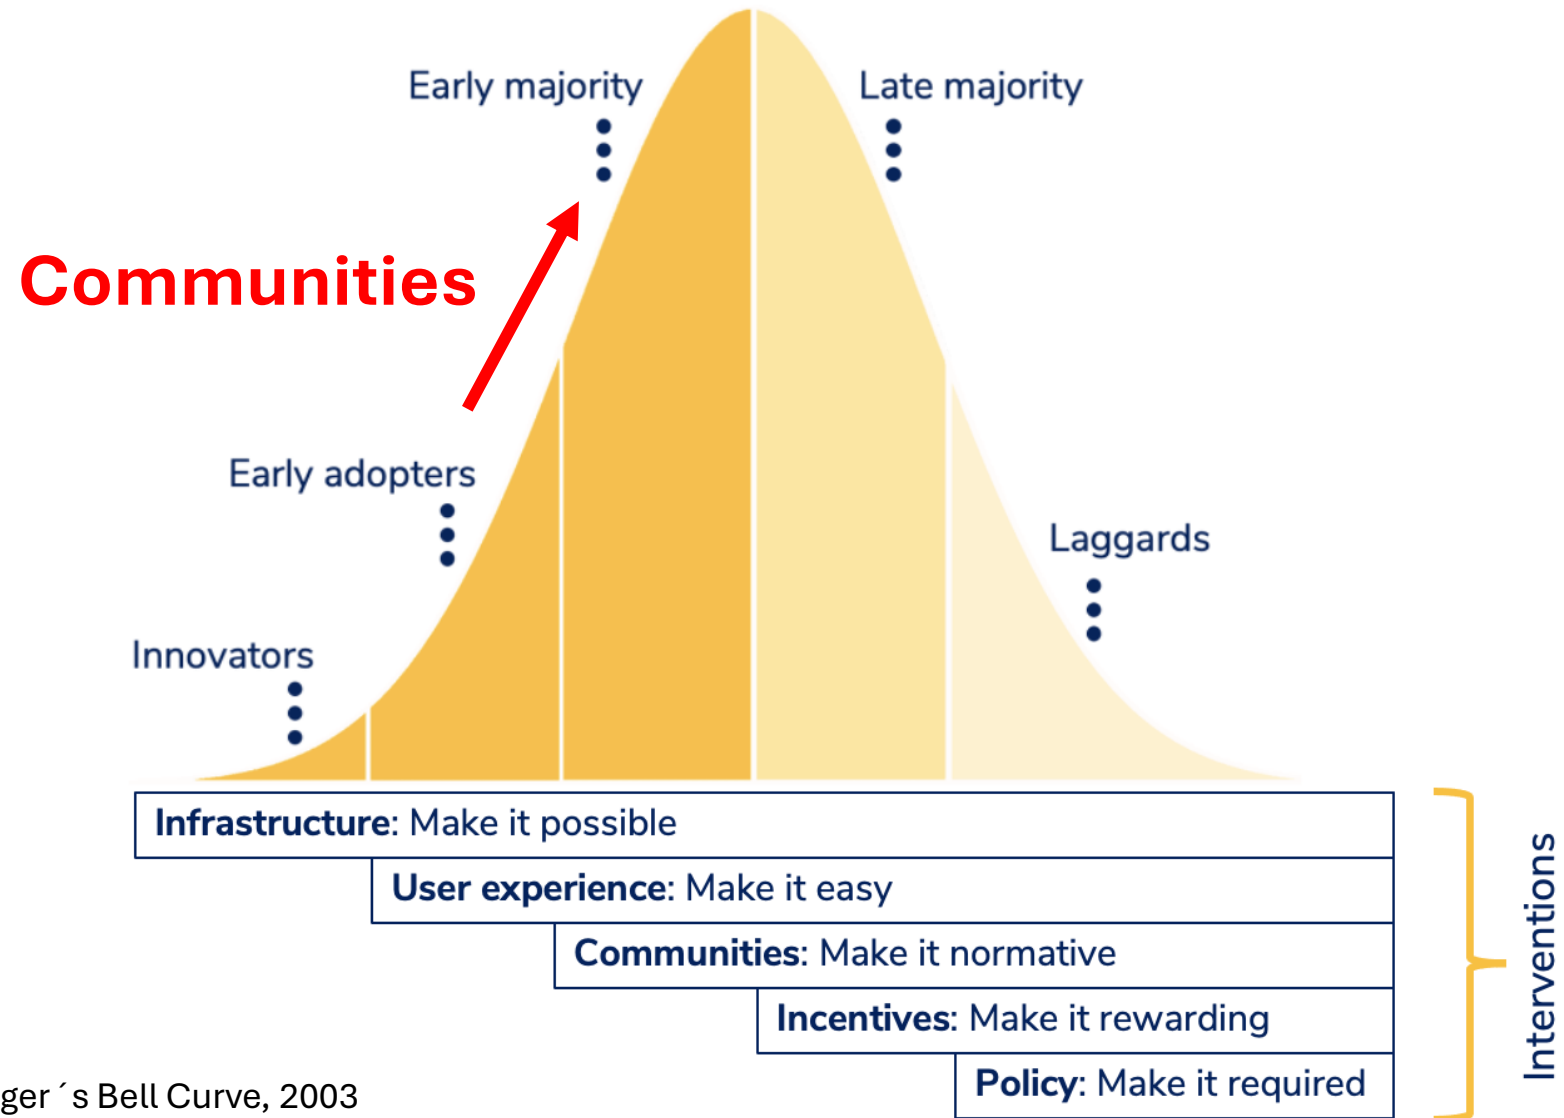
Early majority

Late majority

Communities

Early adopters

Laggards

Innovators

**Infrastructure**: Make it possible

**User experience**: Make it easy

**Communities**: Make it normative

**Incentives**: Make it rewarding

**Policy**: Make it required

Interventions

ger´s Bell Curve, 2003